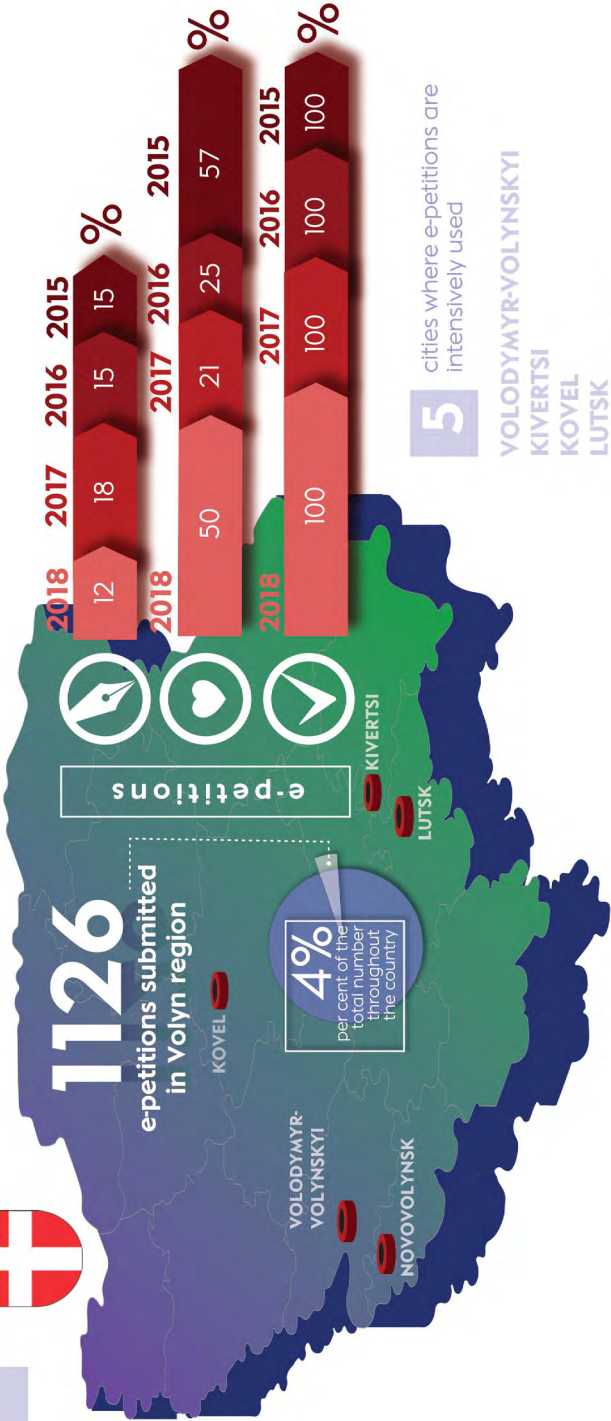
1126
e-petitions submitted in Volyn region

e-petitions

4%
per cent of the total number throughout the country

KOVEL
VOLODYMYR-VOLYNSKYI
NOVOVOLYNSK
KIVERTSI
LUTSK

%
| 2018 | 2017 | 2016 | 2015 |
|---|---|---|---|
| 12 | 18 | 15 | 15 |

%
| 2018 | 2017 | 2016 | 2015 |
|---|---|---|---|
| 50 | 21 | 25 | 57 |

%
| 2018 | 2017 | 2016 | 2015 |
|---|---|---|---|
| 100 | 100 | 100 | 100 |

5
cities where e-petitions are intensively used
VOLODYMYR-VOLYNSKYI
KIVERTSI
KOVEL
LUTSK